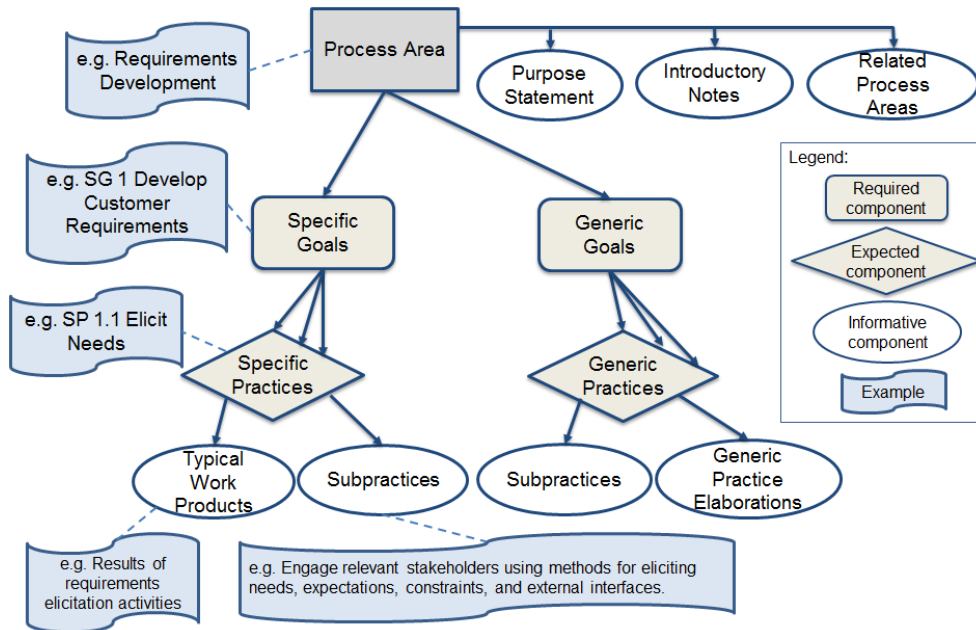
e.g. Requirements Development

Process Area

Purpose Statement

Introductory Notes

Related Process Areas

e.g. SG 1 Develop Customer Requirements

Specific Goals

Generic Goals

Legend:

Required component

Expected component

Informative component

Example

e.g. SP 1.1 Elicit Needs

Specific Practices

Generic Practices

Typical Work Products

Subpractices

Subpractices

Generic Practice Elaborations

e.g. Results of requirements elicitation activities

e.g. Engage relevant stakeholders using methods for eliciting needs, expectations, constraints, and external interfaces.